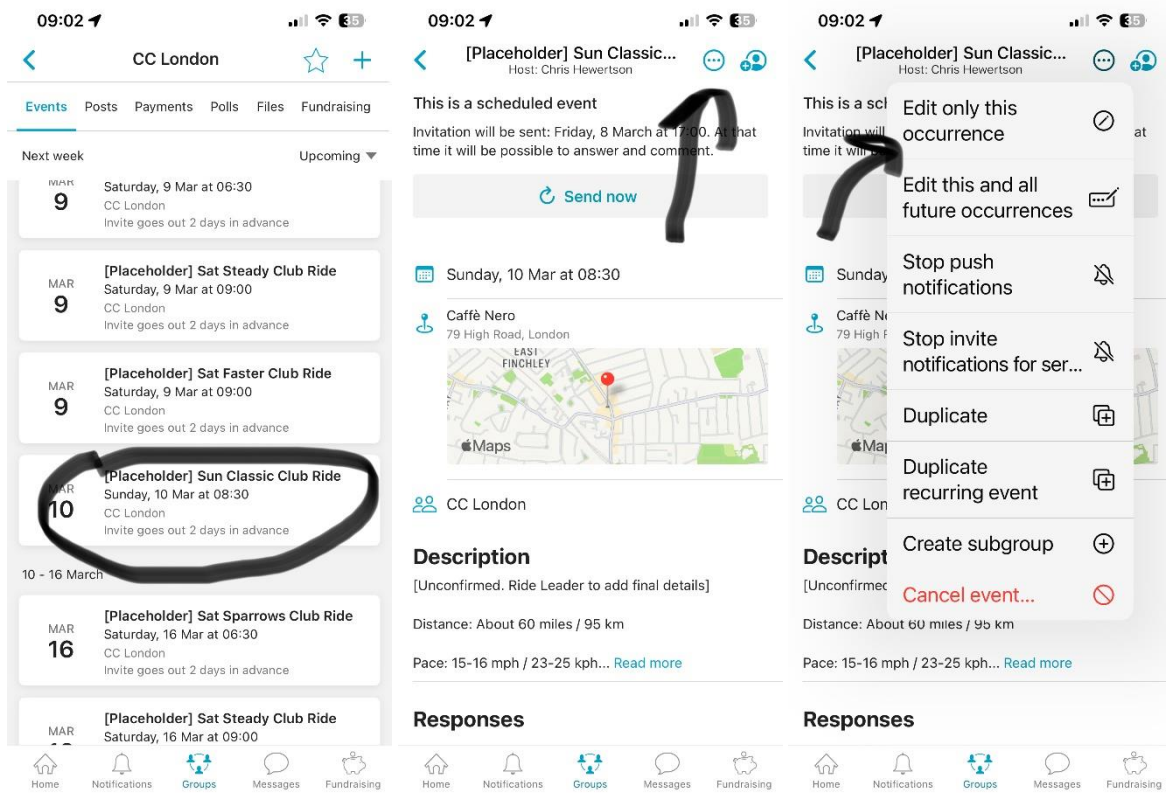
09:02 35

CC London

Events Posts Payments Polls Files Fundraising

Next week Upcoming

MAR 9 Saturday, 9 Mar at 06:30
CC London
Invite goes out 2 days in advance

MAR 9 [Placeholder] Sat Steady Club Ride
Saturday, 9 Mar at 09:00
CC London
Invite goes out 2 days in advance

MAR 9 [Placeholder] Sat Faster Club Ride
Saturday, 9 Mar at 09:00
CC London
Invite goes out 2 days in advance

MAR 10 [Placeholder] Sun Classic Club Ride
Sunday, 10 Mar at 08:30
CC London
Invite goes out 2 days in advance

10 - 16 March

MAR 16 [Placeholder] Sat Sparrows Club Ride
Saturday, 16 Mar at 06:30
CC London
Invite goes out 2 days in advance

MAR [Placeholder] Sat Steady Club Ride
Saturday, 16 Mar at 09:00

Home Notifications Groups Messages Fundraising

09:02 35

[Placeholder] Sun Classic...
Host: Chris Hewertson

This is a scheduled event

Invitation will be sent: Friday, 8 March at 17:00. At that time it will be possible to answer and comment.

Send now

Sunday, 10 Mar at 08:30

Caffè Nero
79 High Road, London

EAST FINCHLEY

Maps

CC London

Description

[Unconfirmed. Ride Leader to add final details]

Distance: About 60 miles / 95 km

Pace: 15-16 mph / 23-25 kph... Read more

Responses

Home Notifications Groups Messages Fundraising

09:02 35

[Placeholder] Sun Classic...
Host: Chris Hewertson

This is a sch
Invitation will
time it wi

Edit only this occurrence

Edit this and all future occurrences

Stop push notifications

Stop invite notifications for ser...

Duplicate

Duplicate recurring event

Create subgroup

Cancel event...

Sunday
Caffè Ne
79 High F
Map
CC Lon
Descript
[Unconfirmed

Distance: About 60 miles / 95 km

Pace: 15-16 mph / 23-25 kph... Read more

Responses

Home Notifications Groups Messages Fundraising